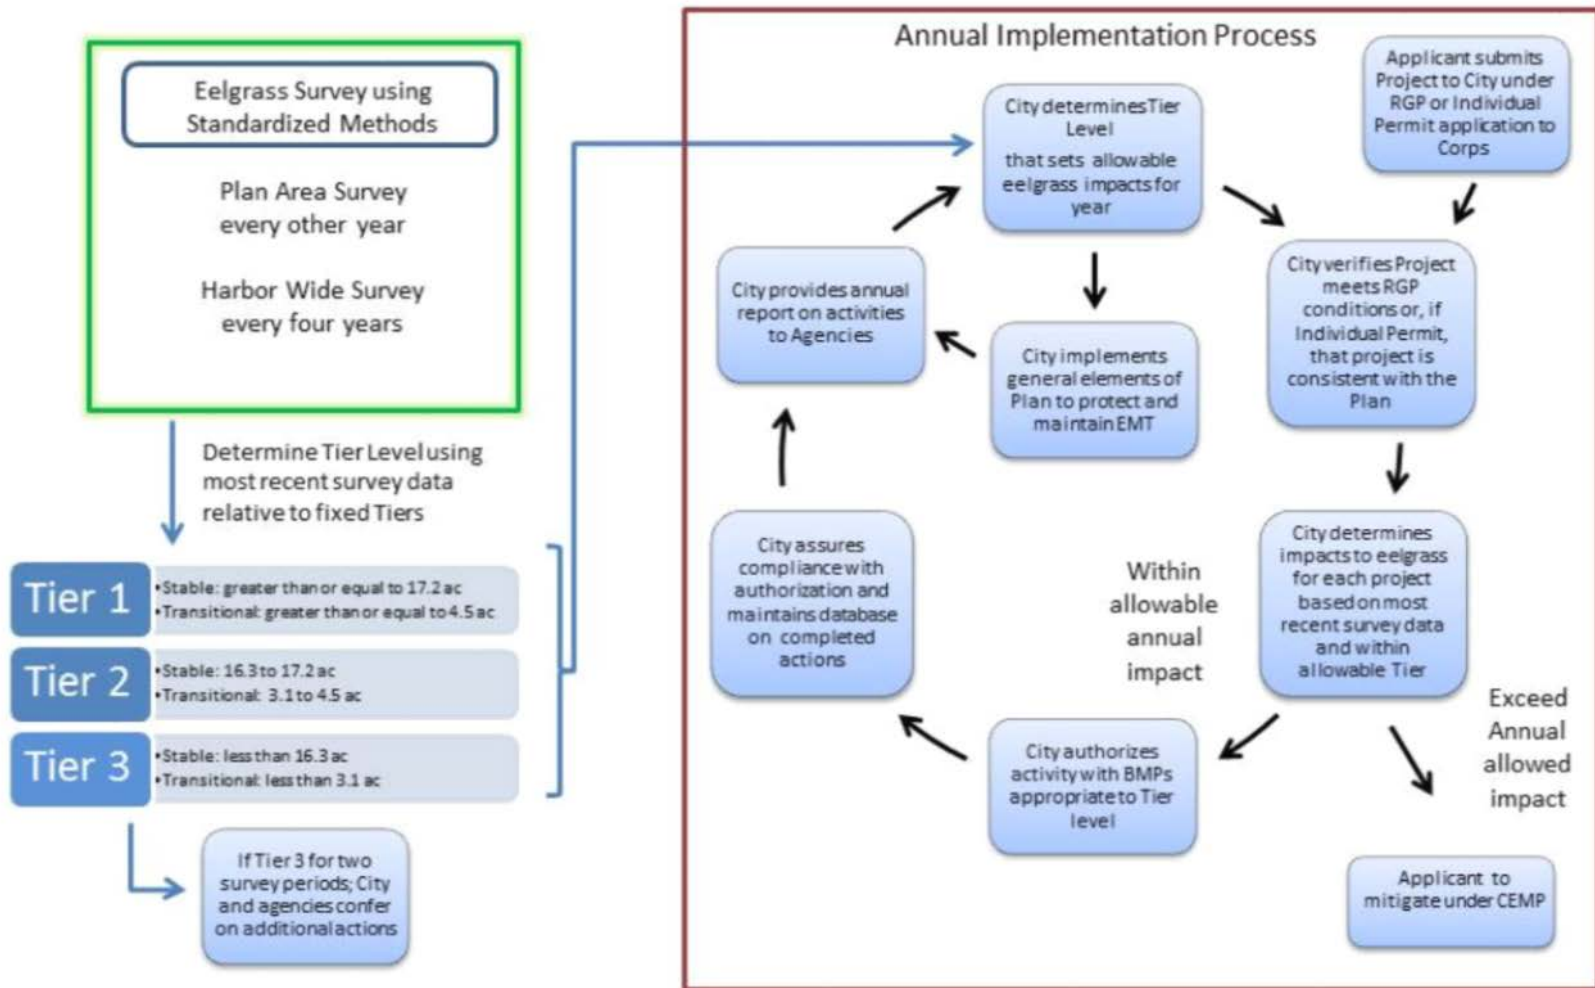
Eelgrass Survey using Standardized Methods

Plan Area Survey every other year

Harbor Wide Survey every four years

Determine Tier Level using most recent survey data relative to fixed Tiers

Tier 1
•Stable: greater than or equal to 17.2 ac
•Transitional: greater than or equal to 4.5 ac

Tier 2
•Stable: 16.3 to 17.2 ac
•Transitional: 3.1 to 4.5 ac

Tier 3
•Stable: less than 16.3 ac
•Transitional: less than 3.1 ac

If Tier 3 for two survey periods; City and agencies confer on additional actions

Annual Implementation Process

Applicant submits Project to City under RGP or Individual Permit application to Corps

City determines Tier Level that sets allowable eelgrass impacts for year

City provides annual report on activities to Agencies

City implements general elements of Plan to protect and maintain EMT

City verifies Project meets RGP conditions or, if Individual Permit, that project is consistent with the Plan

City assures compliance with authorization and maintains database on completed actions

Within allowable annual impact

City determines impacts to eelgrass for each project based on most recent survey data and within allowable Tier

Exceed Annual allowed impact

City authorizes activity with BMPs appropriate to Tier level

Applicant to mitigate under CEMP